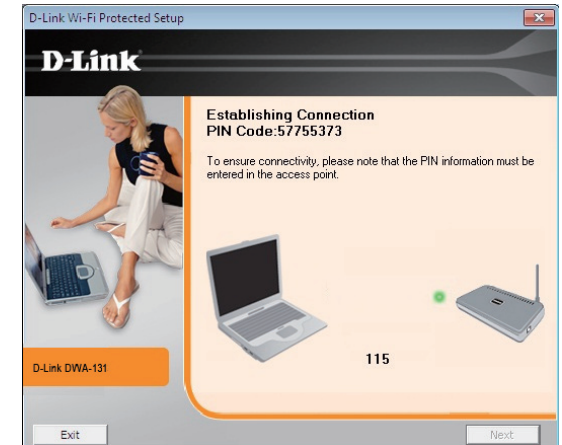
D-Link Wi-Fi Protected Setup

D-Link

Establishing Connection
PIN Code:57755373

To ensure connectivity, please note that the PIN information must be entered in the access point.

115

D-Link DWA-131

Exit

Next